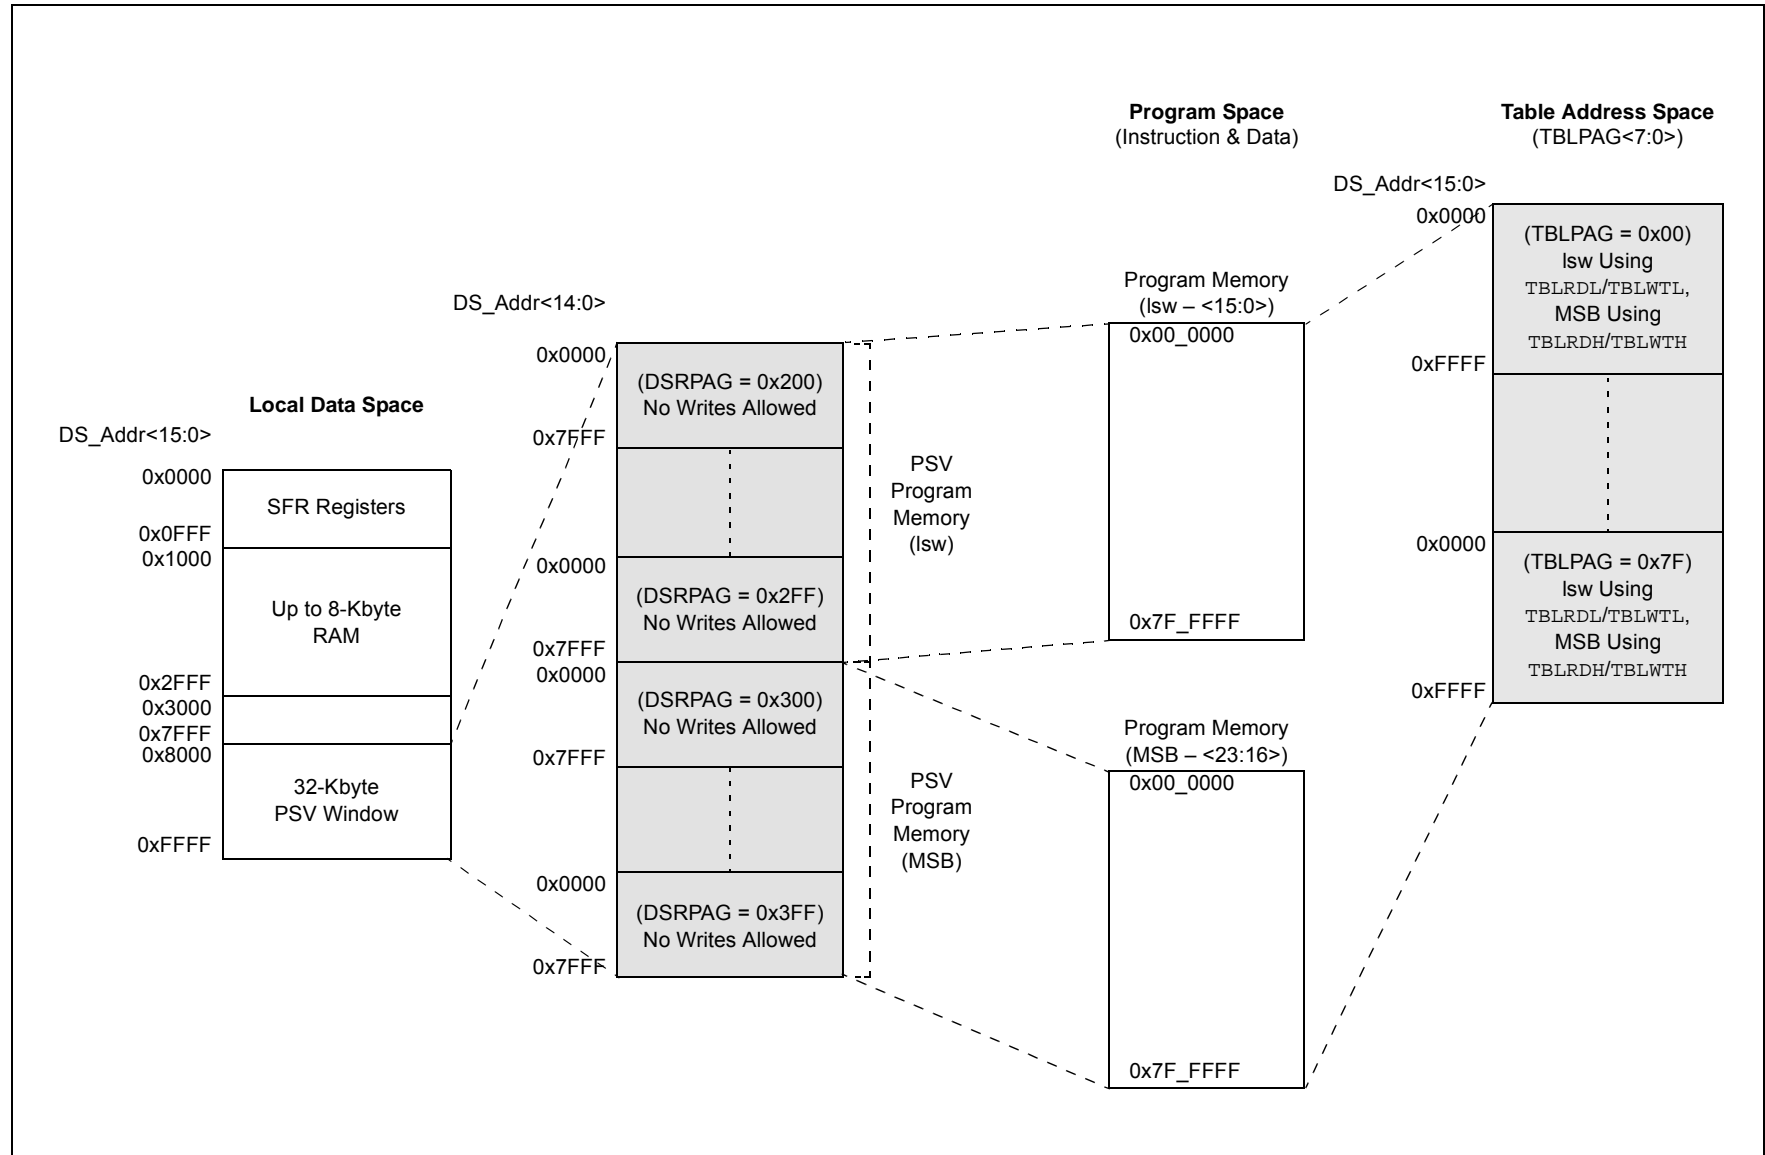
Program Space
(Instruction & Data)

Table Address Space
(TBLPAG<7:0>)

DS_Addr<15:0>

0x0000
(TBLPAG = 0x00)
lsw Using
TBLRDL/TBLWTL,
MSB Using
TBLRDH/TBLWTH
0xFFFF

0x0000
(TBLPAG = 0x7F)
lsw Using
TBLRDL/TBLWTL,
MSB Using
TBLRDH/TBLWTH
0xFFFF

DS_Addr<14:0>

Program Memory
(lsw – <15:0>)
0x00_0000
0x7F_FFFF

Local Data Space
DS_Addr<15:0>

0x0000
SFR Registers
0x0FFF
0x1000
Up to 8-Kbyte
RAM
0x2FFF
0x3000
0x7FFF
0x8000
32-Kbyte
PSV Window
0xFFFF

0x0000
(DSRPAG = 0x200)
No Writes Allowed
0x7FFF

0x0000
(DSRPAG = 0x2FF)
No Writes Allowed
0x7FFF
0x0000
(DSRPAG = 0x300)
No Writes Allowed
0x7FFF

0x0000
(DSRPAG = 0x3FF)
No Writes Allowed
0x7FFF

PSV
Program
Memory
(lsw)

PSV
Program
Memory
(MSB)

Program Memory
(MSB – <23:16>)
0x00_0000
0x7F_FFFF